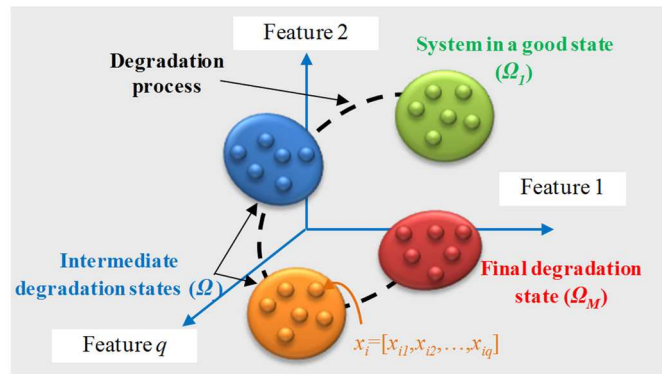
Feature 2

System in a good state ($\Omega_1$)

Degradation process

Feature 1

Intermediate degradation states ($\Omega$)

Final degradation state ($\Omega_M$)

Feature $q$

$x_i=[x_{i1},x_{i2},\ldots,x_{iq}]$